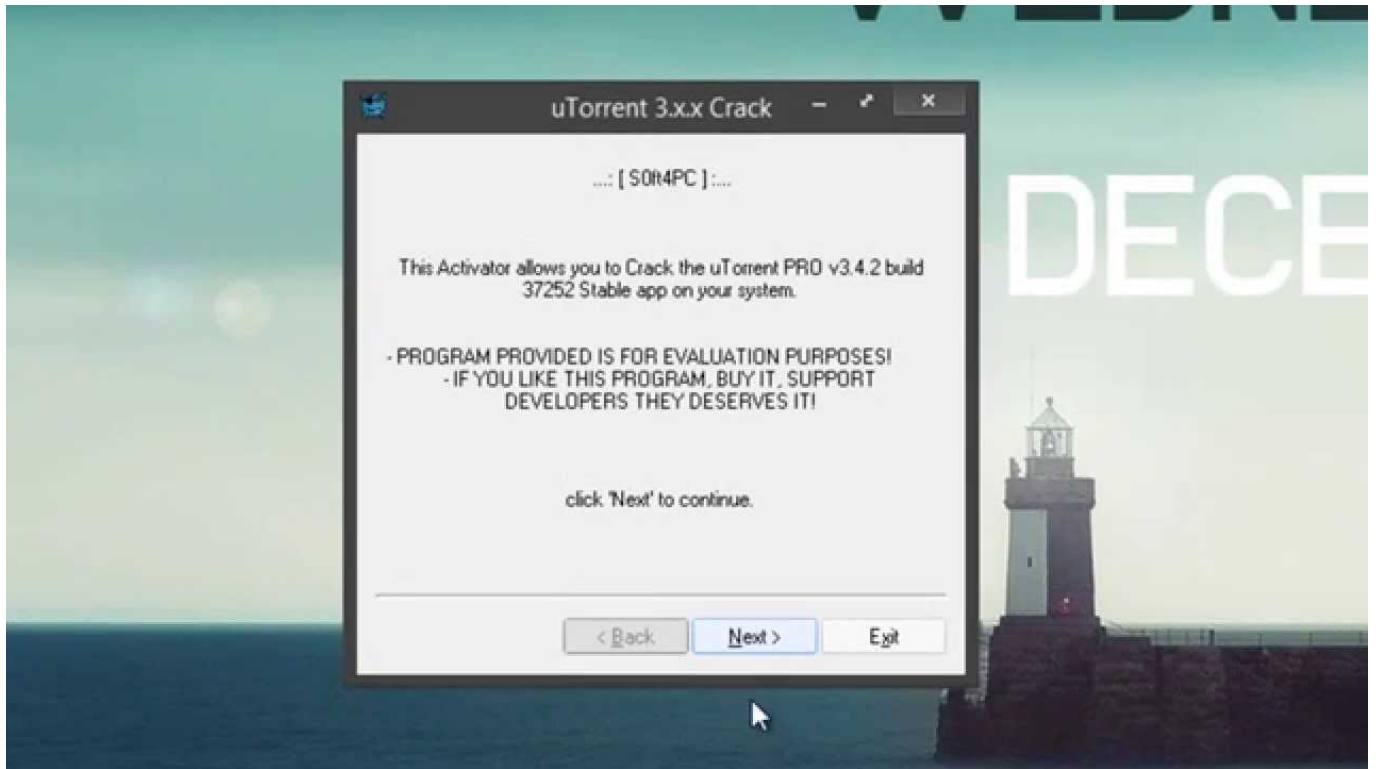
uTorrent 3.x.x Crack

...: [ S0ft4PC ] :...

This Activator allows you to Crack the uTorrent PRO v3.4.2 build 37252 Stable app on your system.

- PROGRAM PROVIDED IS FOR EVALUATION PURPOSES!
- IF YOU LIKE THIS PROGRAM, BUY IT, SUPPORT DEVELOPERS THEY DESERVES IT!

click 'Next' to continue.

< Back
Next >
Exit

DECE